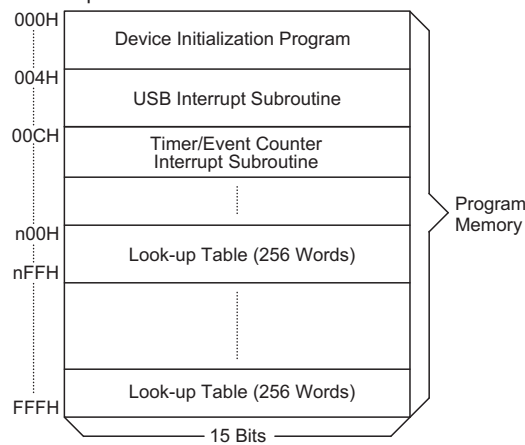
000H
Device Initialization Program
004H
USB Interrupt Subroutine
00CH
Timer/Event Counter Interrupt Subroutine
n00H
Look-up Table (256 Words)
nFFH
Look-up Table (256 Words)
FFFH
15 Bits
Program Memory